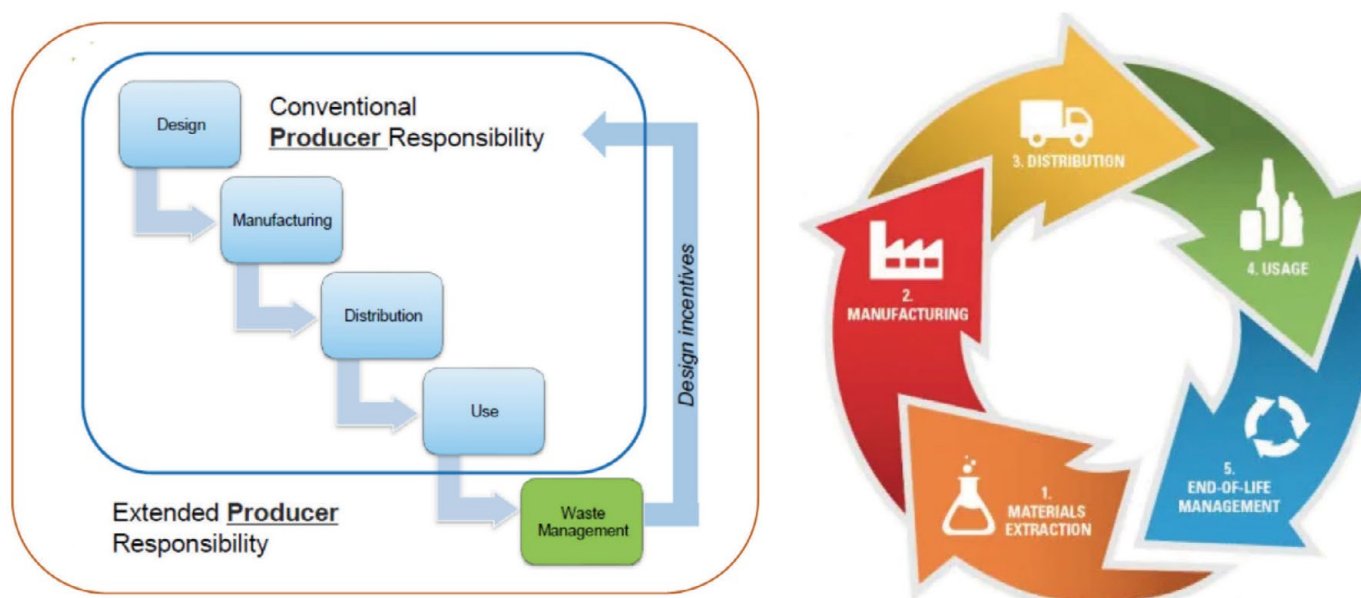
Conventional
Producer Responsibility

Design

Manufacturing

Distribution

Use

Design incentives

Waste Management

Extended Producer
Responsibility

3. DISTRIBUTION

4. USAGE

2. MANUFACTURING

5. END-OF-LIFE MANAGEMENT

1. MATERIALS EXTRACTION